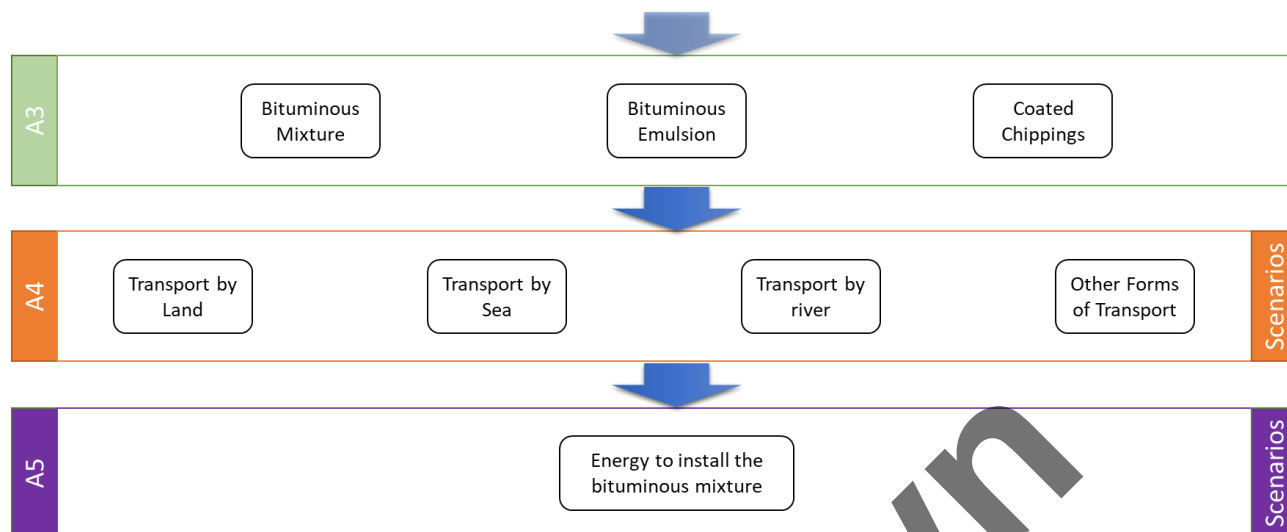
A3

Bituminous Mixture

Bituminous Emulsion

Coated Chippings

A4

Transport by Land

Transport by Sea

Transport by river

Other Forms of Transport

Scenarios

A5

Energy to install the bituminous mixture

Scenarios